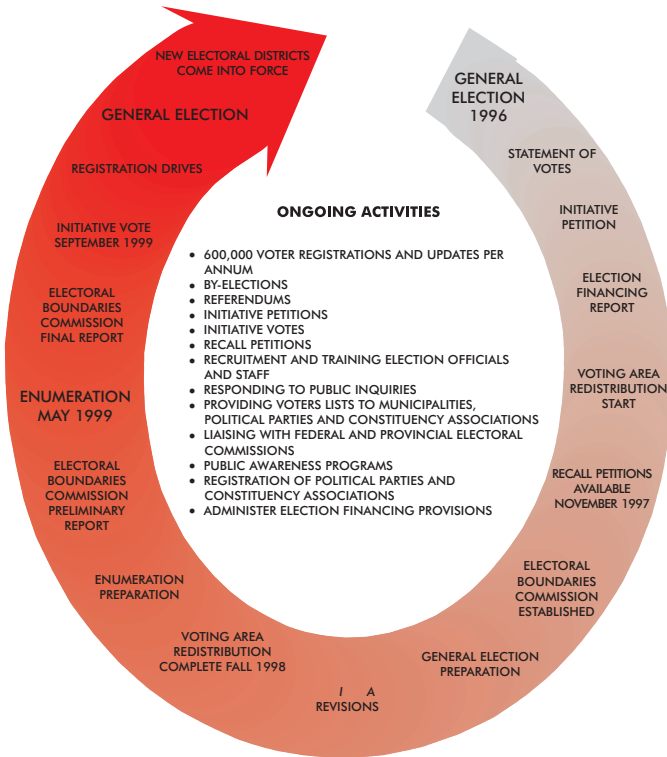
NEW ELECTORAL DISTRICTS COME INTO FORCE

GENERAL ELECTION

REGISTRATION DRIVES

INITIATIVE VOTE SEPTEMBER 1999

ELECTORAL BOUNDARIES COMMISSION FINAL REPORT

ENUMERATION MAY 1999

ELECTORAL BOUNDARIES COMMISSION PRELIMINARY REPORT

ENUMERATION PREPARATION

VOTING AREA REDISTRIBUTION COMPLETE FALL 1998

I A REVISIONS

GENERAL ELECTION PREPARATION

ELECTORAL BOUNDARIES COMMISSION ESTABLISHED

RECALL PETITIONS AVAILABLE NOVEMBER 1997

VOTING AREA REDISTRIBUTION START

ELECTION FINANCING REPORT

INITIATIVE PETITION

STATEMENT OF VOTES

GENERAL ELECTION 1996

ONGOING ACTIVITIES

• 600,000 VOTER REGISTRATIONS AND UPDATES PER ANNUM
• BY-ELECTIONS
• REFERENDUMS
• INITIATIVE PETITIONS
• INITIATIVE VOTES
• RECALL PETITIONS
• RECRUITMENT AND TRAINING ELECTION OFFICIALS AND STAFF
• RESPONDING TO PUBLIC INQUIRIES
• PROVIDING VOTERS LISTS TO MUNICIPALITIES, POLITICAL PARTIES AND CONSTITUENCY ASSOCIATIONS
• LIAISING WITH FEDERAL AND PROVINCIAL ELECTORAL COMMISSIONS
• PUBLIC AWARENESS PROGRAMS
• REGISTRATION OF POLITICAL PARTIES AND CONSTITUENCY ASSOCIATIONS
• ADMINISTER ELECTION FINANCING PROVISIONS